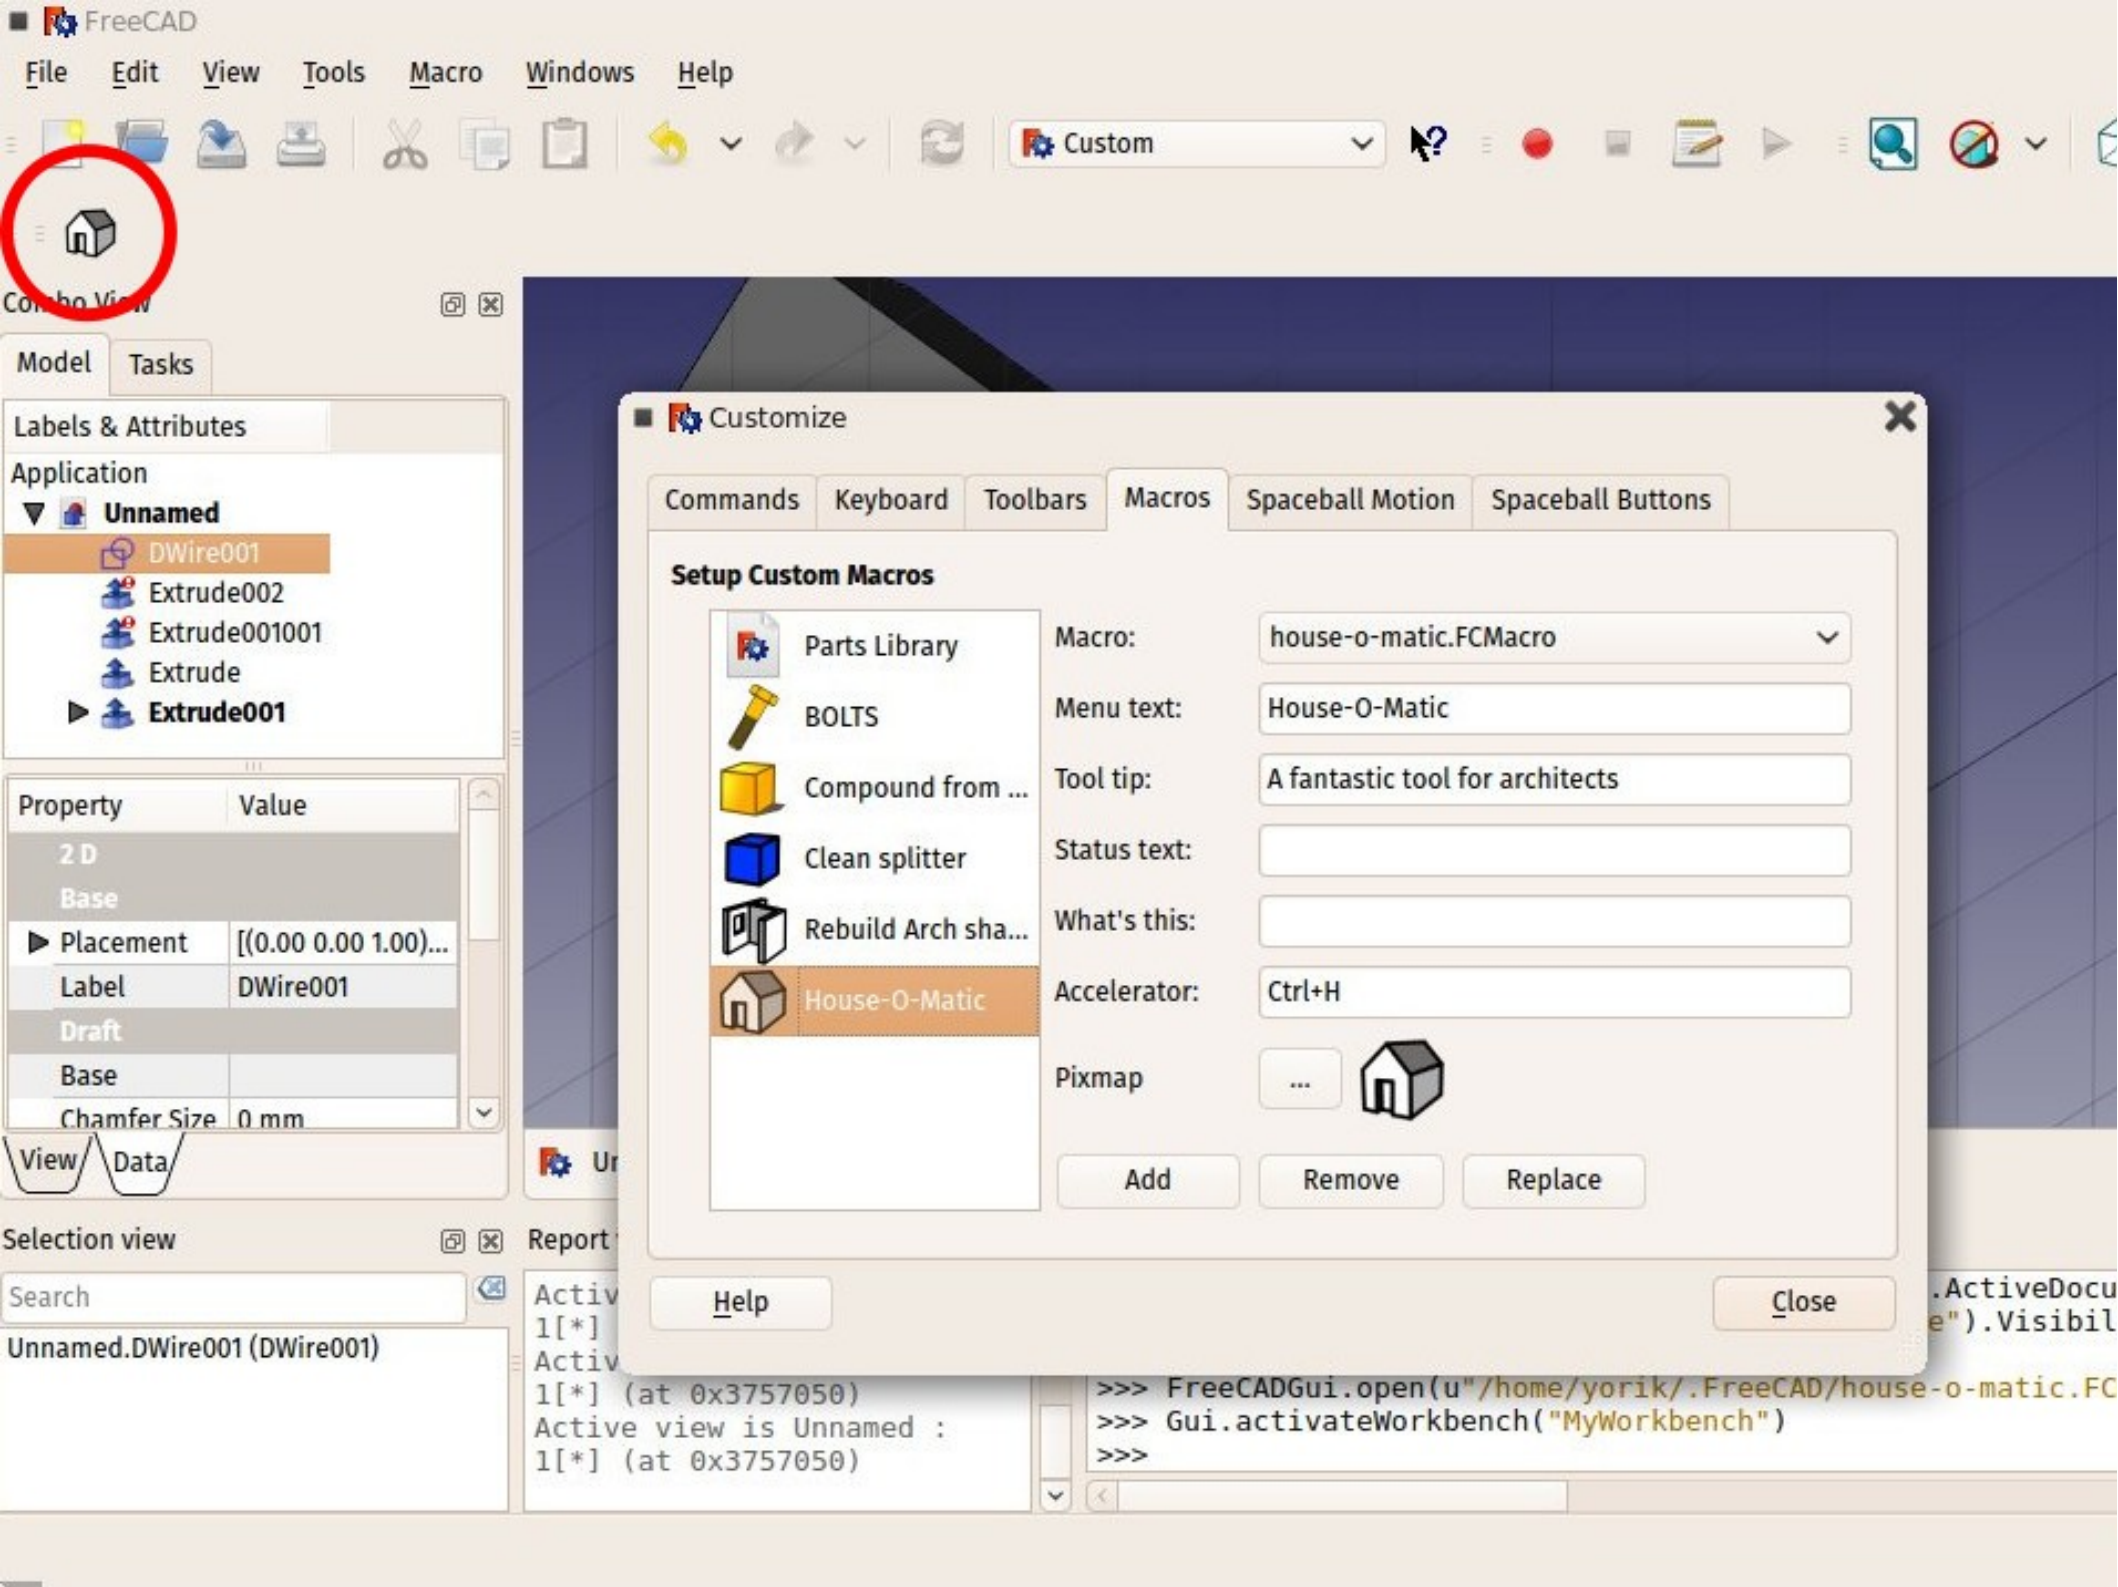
FreeCAD

File Edit View Tools Macro Windows Help

Custom

Co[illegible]bo View

Model Tasks

Labels & Attributes

Application
Unnamed
DWire001
Extrude002
Extrude001001
Extrude
Extrude001

| Property | Value |
|---|---|
| 2 D | |
| Base | |
| Placement | [(0.00 0.00 1.00)... |
| Label | DWire001 |
| Draft | |
| Base | |
| Chamfer Size | 0 mm |

View Data

Selection view

Search

Unnamed.DWire001 (DWire001)

Ur

Report

Activ
1[*]
Activ
1[*] (at 0x3757050)
Active view is Unnamed :
1[*] (at 0x3757050)

.ActiveDocu
e").Visibil
>>> FreeCADGui.open(u"/home/yorik/.FreeCAD/house-o-matic.FC
>>> Gui.activateWorkbench("MyWorkbench")
>>>

Customize

Commands Keyboard Toolbars Macros Spaceball Motion Spaceball Buttons

Setup Custom Macros

Parts Library
BOLTS
Compound from ...
Clean splitter
Rebuild Arch sha...
House-O-Matic

Macro: house-o-matic.FCMacro
Menu text: House-O-Matic
Tool tip: A fantastic tool for architects
Status text:
What's this:
Accelerator: Ctrl+H
Pixmap ...

Add Remove Replace

Help Close